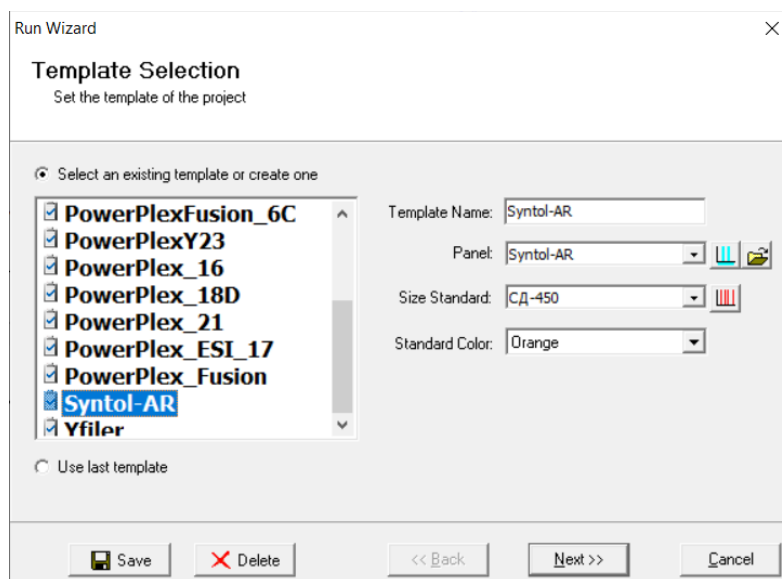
Run Wizard

Template Selection
Set the template of the project

Select an existing template or create one

PowerPlexFusion_6C
PowerPlexY23
PowerPlex_16
PowerPlex_18D
PowerPlex_21
PowerPlex_ESI_17
PowerPlex_Fusion
Syntol-AR
Yfiler

Template Name: Syntol-AR
Panel: Syntol-AR
Size Standard: СД-450
Standard Color: Orange

Use last template

Save
Delete
<< Back
Next >>
Cancel